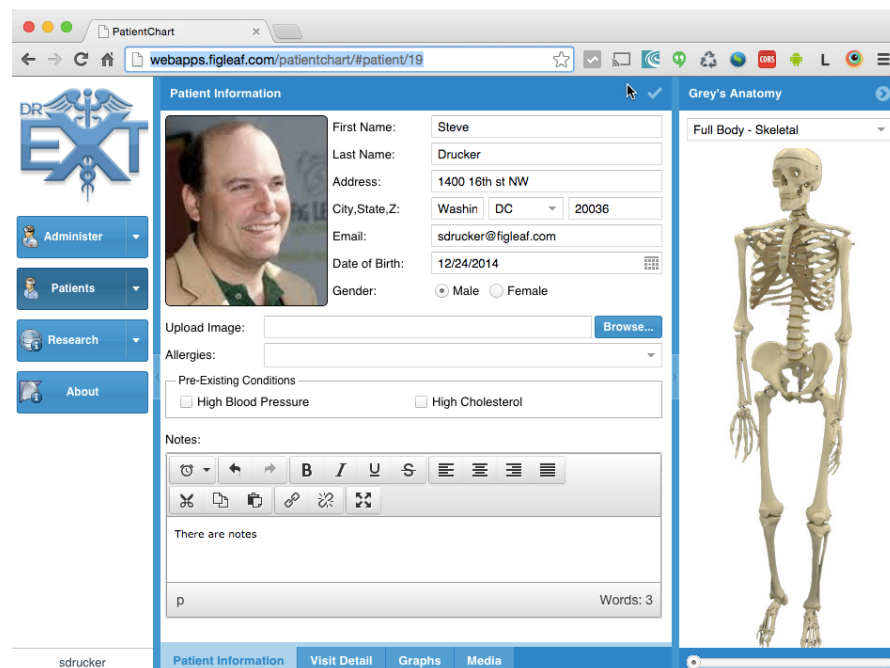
PatientChart

webapps.figleaf.com/patientchart/#patient/19

CORS

L

DR EXT

Administer

Patients

Research

About

Patient Information

First Name: Steve

Last Name: Drucker

Address: 1400 16th st NW

City,State,Z: Washin DC 20036

Email: sdrucker@figleaf.com

Date of Birth: 12/24/2014

Gender: Male Female

Upload Image: Browse...

Allergies:

Pre-Existing Conditions

High Blood Pressure High Cholesterol

Notes:

B I U S

There are notes

p Words: 3

Grey's Anatomy

Full Body - Skeletal

sdrucker

Patient Information Visit Detail Graphs Media